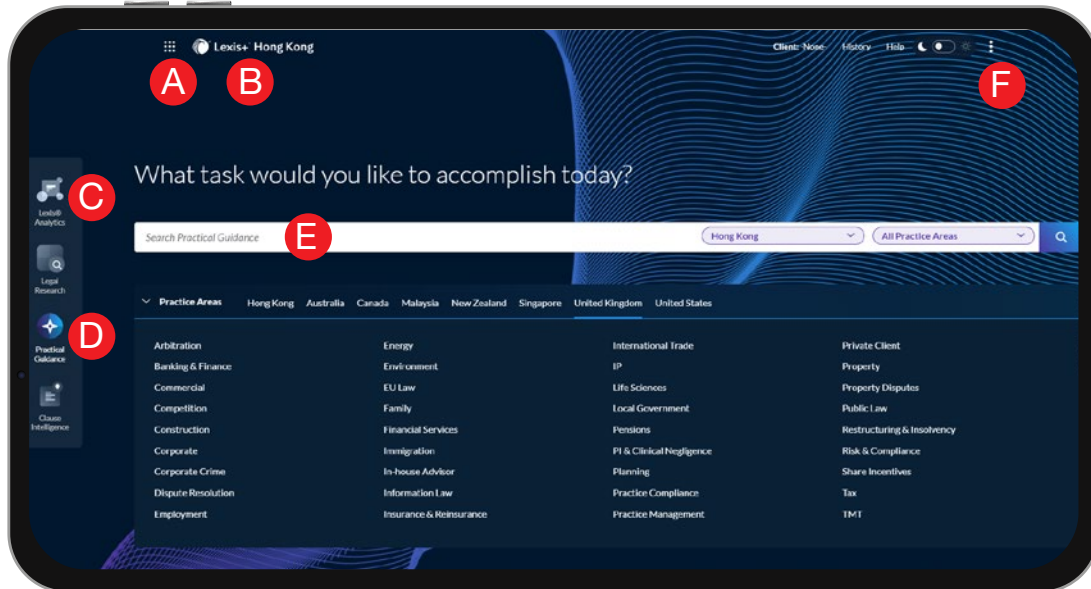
Lexis+ Hong Kong

A B

Client: None History Help

F

Lexis® Analytics

C

Legal Research

D

Practical Guidance

Clause Intelligence

What task would you like to accomplish today?

Search Practical Guidance

E

Hong Kong

All Practice Areas

Practice Areas Hong Kong Australia Canada Malaysia New Zealand Singapore United Kingdom United States

Arbitration
Banking & Finance
Commercial
Competition
Construction
Corporate
Corporate Crime
Dispute Resolution
Employment

Energy
Environment
EU Law
Family
Financial Services
Immigration
In-house Advisor
Information Law
Insurance & Reinsurance

International Trade
IP
Life Sciences
Local Government
Pensions
PI & Clinical Negligence
Planning
Practice Compliance
Practice Management

Private Client
Property
Property Disputes
Public Law
Restructuring & Insolvency
Risk & Compliance
Share Incentives
Tax
TMT